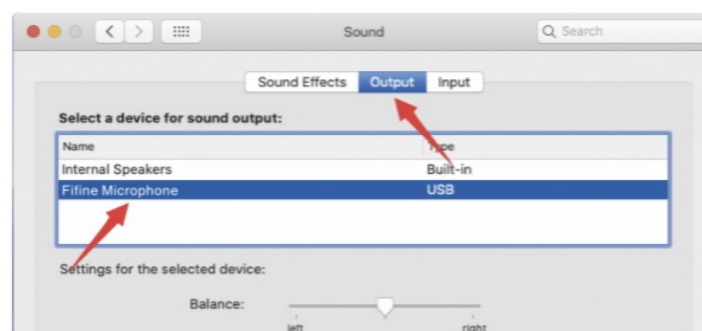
Sound

Search

Sound Effects Output Input

Select a device for sound output:

| Name | Type |
|---|---|
| Internal Speakers | Built-in |
| Fifine Microphone | USB |

Settings for the selected device:

Balance:

left right